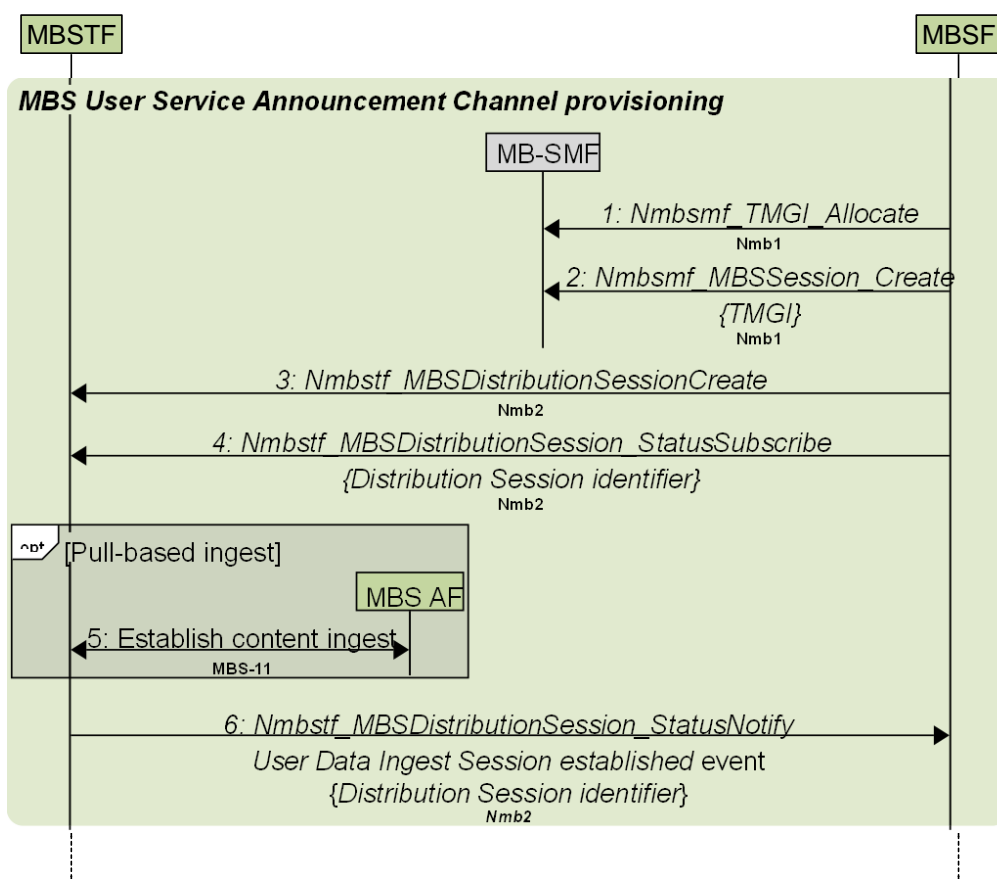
MBSTF

MBSF

MBS User Service Announcement Channel provisioning

MB-SMF

1: Nmbsmf_TMGI_Allocate
Nmb1

2: Nmbsmf_MBSSession_Create
{TMGI}
Nmb1

3: Nmbstf_MBSDistributionSessionCreate
Nmb2

4: Nmbstf_MBSDistributionSession_StatusSubscribe
{Distribution Session identifier}
Nmb2

opt [Pull-based ingest]

MBS AF

5: Establish content ingest
MBS-11

6: Nmbstf_MBSDistributionSession_StatusNotify
User Data Ingest Session established event
{Distribution Session identifier}
Nmb2